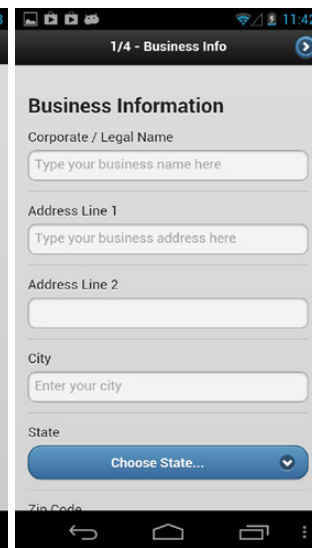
11:42

1/4 - Business Info

Business Information

Corporate / Legal Name

Type your business name here

Address Line 1

Type your business address here

Address Line 2

City

Enter your city

State

Choose State...

Zip Code